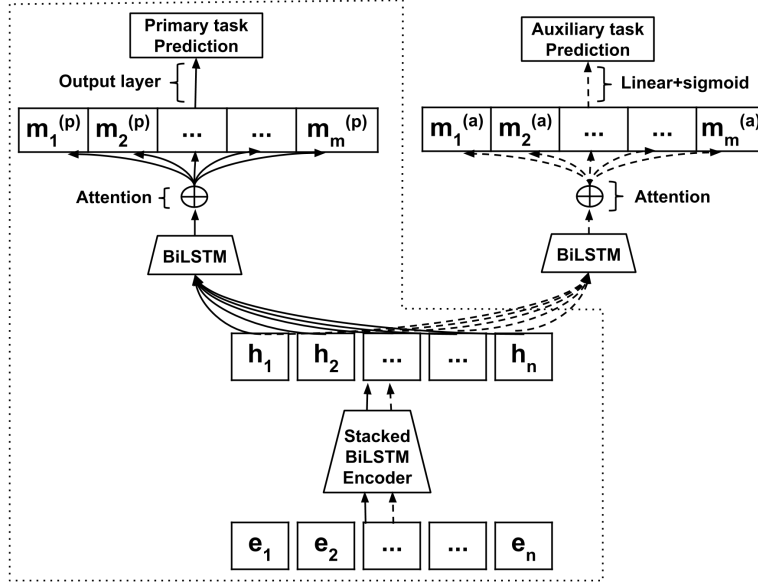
Primary task Prediction

Output layer

$m_1^{(p)}$ $m_2^{(p)}$ ... ... $m_m^{(p)}$

Attention

BiLSTM

Auxiliary task Prediction

Linear+sigmoid

$m_1^{(a)}$ $m_2^{(a)}$ ... ... $m_m^{(a)}$

Attention

BiLSTM

$h_1$ $h_2$ ... ... $h_n$

Stacked BiLSTM Encoder

$e_1$ $e_2$ ... ... $e_n$